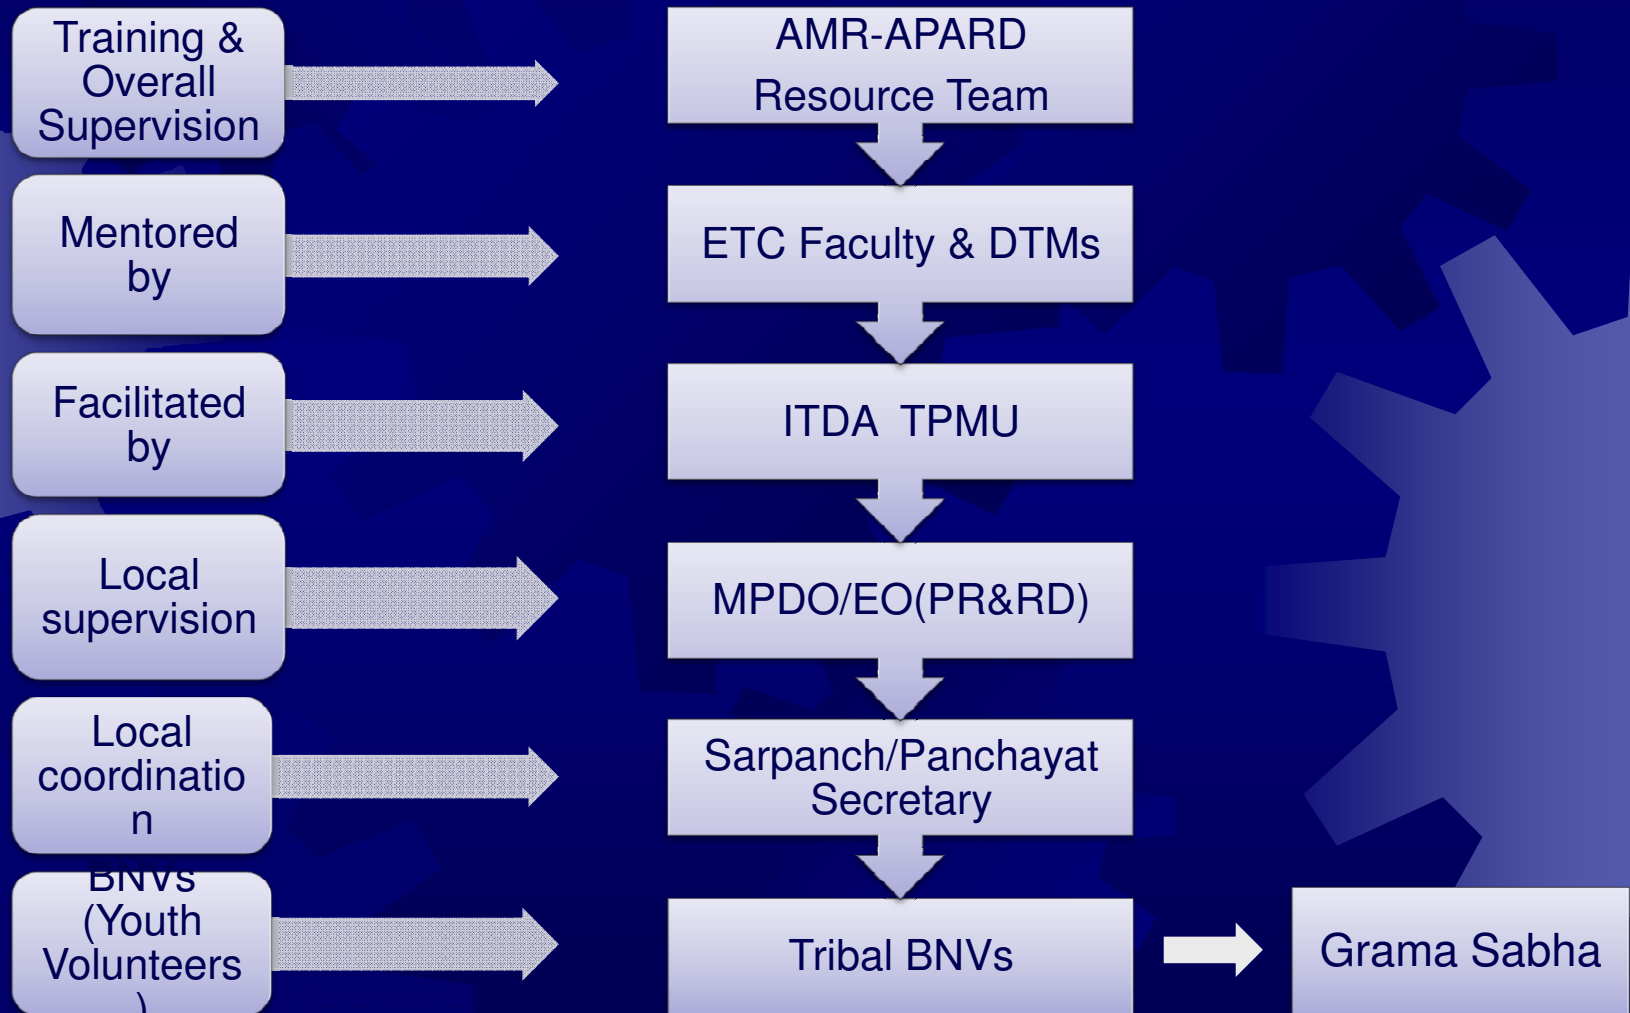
Training & Overall Supervision

AMR-APARD Resource Team

Mentored by

ETC Faculty & DTMs

Facilitated by

ITDA TPMU

Local supervision

MPDO/EO(PR&RD)

Local coordinatio n

Sarpanch/Panchayat Secretary

BNVs (Youth Volunteers )

Tribal BNVs

Grama Sabha